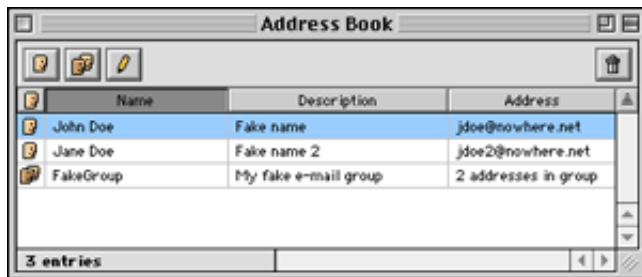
Address Book

| | Name | Description | Address |
|---|---|---|---|
| | John Doe | Fake name | jdoe@nowhere.net |
| | Jane Doe | Fake name 2 | jdoe2@nowhere.net |
| | FakeGroup | My fake e-mail group | 2 addresses in group |

3 entries